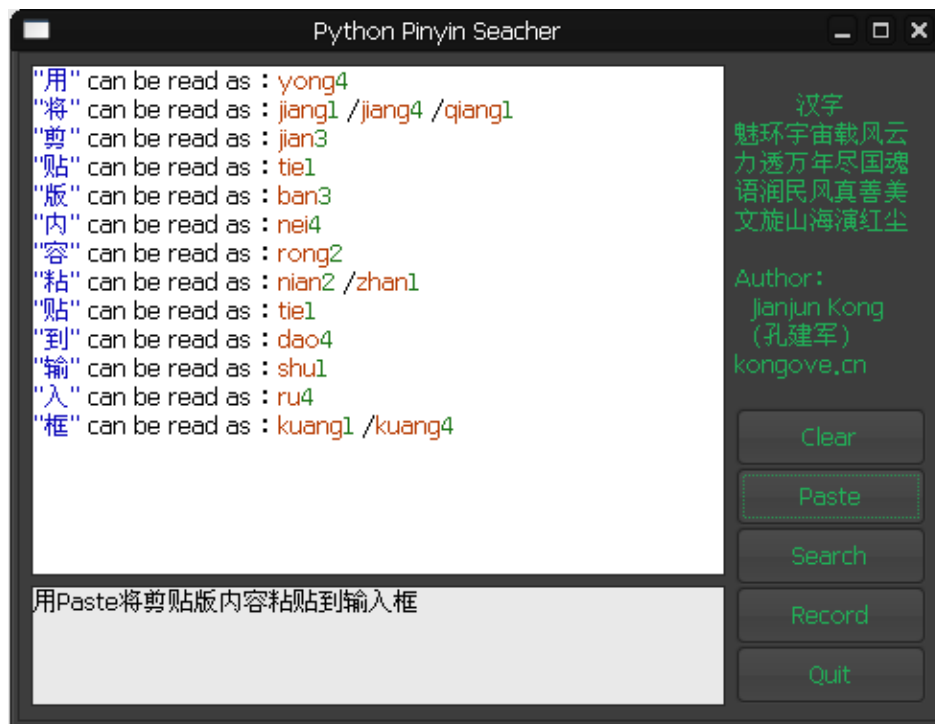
Python Pinyin Seacher

"用" can be read as : yong4
"将" can be read as : jiang1 /jiang4 /qiang1
"剪" can be read as : jian3
"贴" can be read as : tie1
"版" can be read as : ban3
"内" can be read as : nei4
"容" can be read as : rong2
"粘" can be read as : nian2 /zhan1
"贴" can be read as : tie1
"到" can be read as : dao4
"输" can be read as : shu1
"入" can be read as : ru4
"框" can be read as : kuang1 /kuang4

用Paste将剪贴版内容粘贴到输入框

汉字
魅环宇宙載风云
力透万年尽国魂
语润民风真善美
文旋山海演红尘

Author:
Jianjun Kong
(孔建军)
kongove.cn

Clear
Paste
Search
Record
Quit